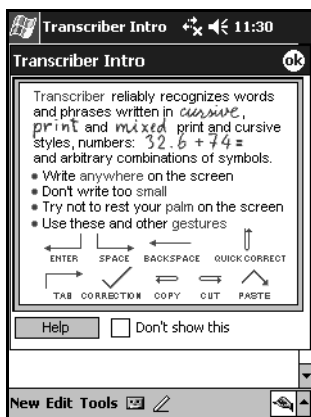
Transcriber Intro 11:30

Transcriber Intro ok

Transcriber reliably recognizes words and phrases written in cursive, print and mixed print and cursive styles, numbers: $32.6 + 74 =$ and arbitrary combinations of symbols.

- Write anywhere on the screen
- Don't write too small
- Try not to rest your palm on the screen
- Use these and other gestures

ENTER SPACE BACKSPACE QUICK CORRECT

TAB CORRECTION COPY CUT PASTE

Help Don't show this

New Edit Tools